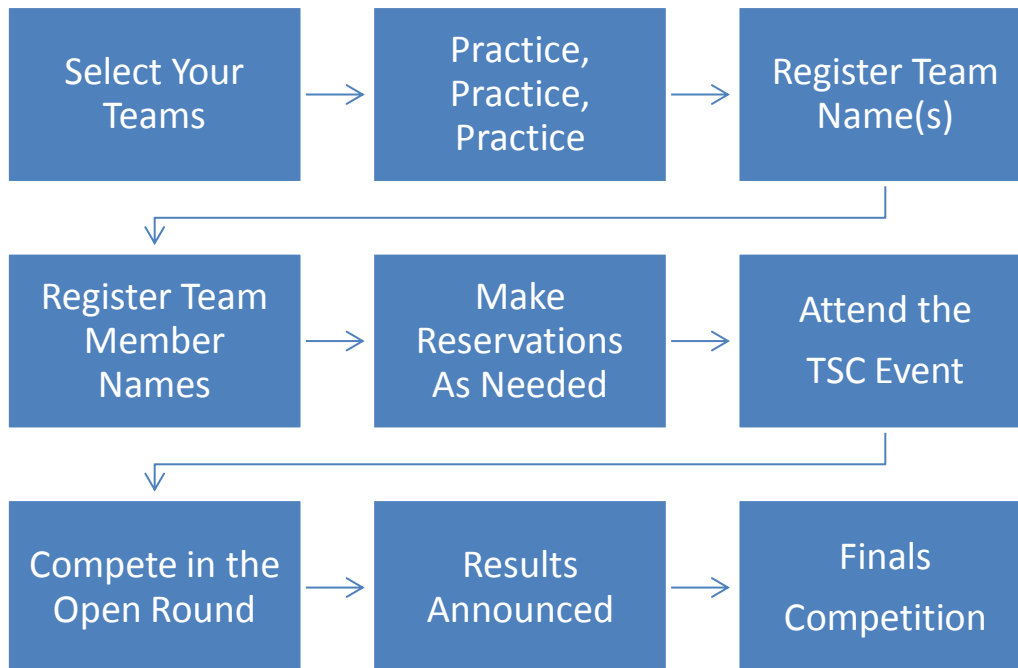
Select Your Teams

Practice, Practice, Practice

Register Team Name(s)

Register Team Member Names

Make Reservations As Needed

Attend the TSC Event

Compete in the Open Round

Results Announced

Finals Competition